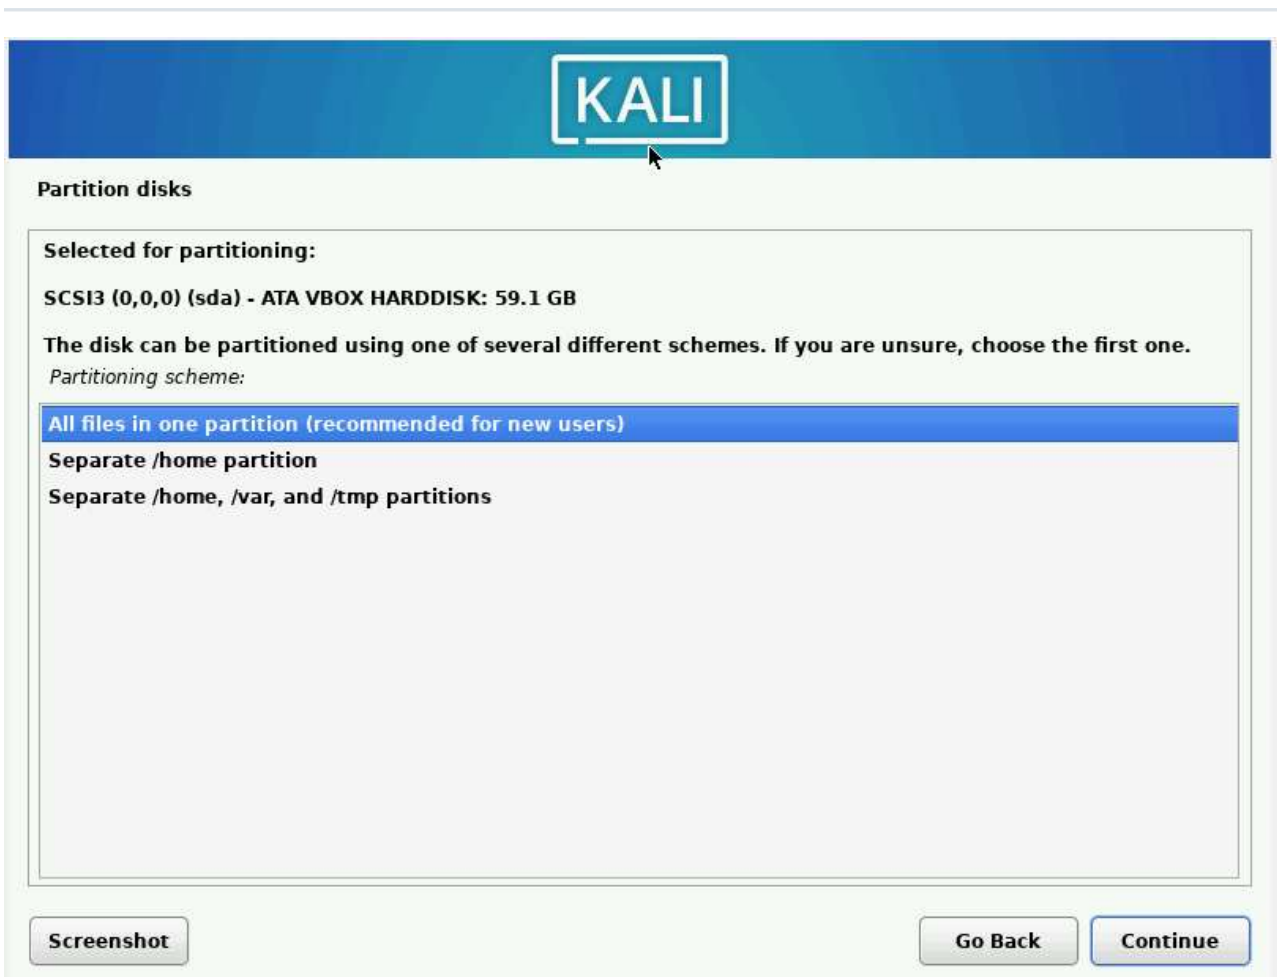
KALI

Partition disks

Selected for partitioning:

SCSI3 (0,0,0) (sda) - ATA VBOX HARDDISK: 59.1 GB

The disk can be partitioned using one of several different schemes. If you are unsure, choose the first one.

Partitioning scheme:

All files in one partition (recommended for new users)
Separate /home partition
Separate /home, /var, and /tmp partitions

Screenshot

Go Back

Continue